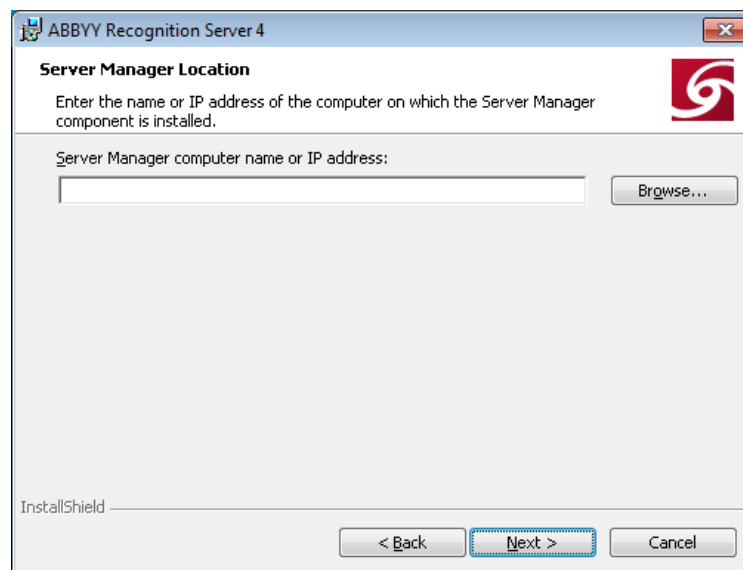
ABBYY Recognition Server 4

Server Manager Location

Enter the name or IP address of the computer on which the Server Manager component is installed.

Server Manager computer name or IP address:

Browse...

InstallShield

< Back

Next >

Cancel